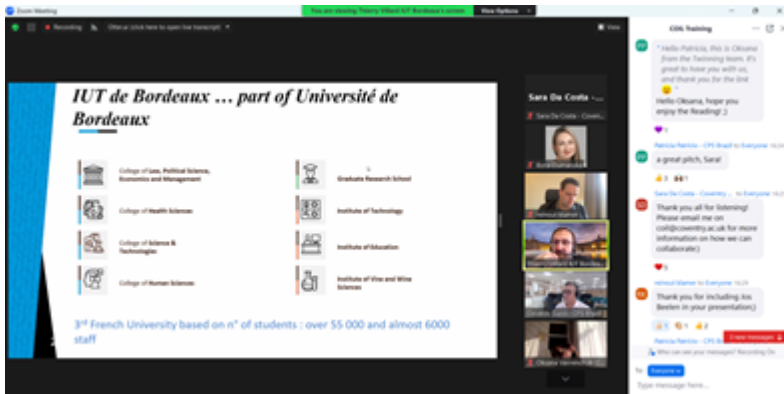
Zoom Meeting

You are viewing Thierry Villard IUT Bordeaux's screen   View Options

Recording   Otter.ai (click here to open live transcript)

View

IUT de Bordeaux … part of Université de Bordeaux

College of Law, Political Science, Economics and Management

College of Health Sciences

College of Science & Technologies

College of Human Sciences

Graduate Research School

Institute of Technology

Institute of Education

Institute of Vine and Wine Sciences

3rd French University based on n° of students : over 55 000 and almost 6000 staff

Sara Da Costa - …

COIL Training

" Hello Patricia, this is Oksana from the Twinning team. It's great to have you with us, and thank you for the link "

Hello Oksana, hope you enjoy the Reading! ;)

Patricia Patricio - CPS Brazil to Everyone

a great pitch, Sara!

Sara Da Costa - Coventry ... to Everyone

Thank you all for listening! Please email me on coil@coventry.ac.uk for more information on how we can collaborate:)

reinoud blamer to Everyone

Thank you for including Jos Beelen in your presentation:)

Patricia Patricio - CPS B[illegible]

1 new message

Who can see your messages? Recording On

To: Everyone

Type message here...